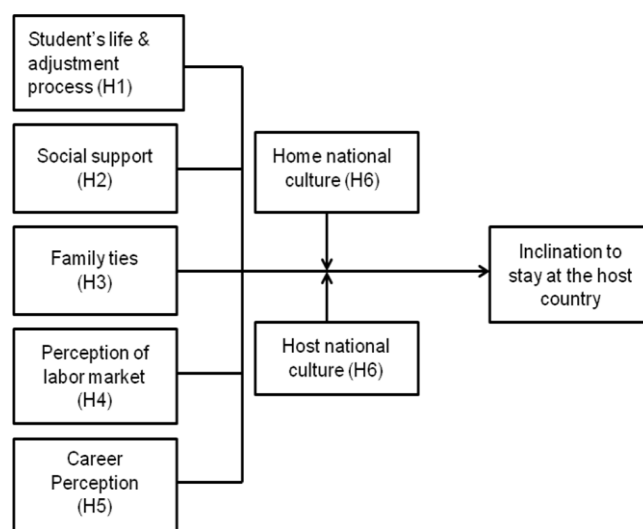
Student's life & adjustment process (H1)

Social support (H2)

Family ties (H3)

Perception of labor market (H4)

Career Perception (H5)

Home national culture (H6)

Host national culture (H6)

Inclination to stay at the host country